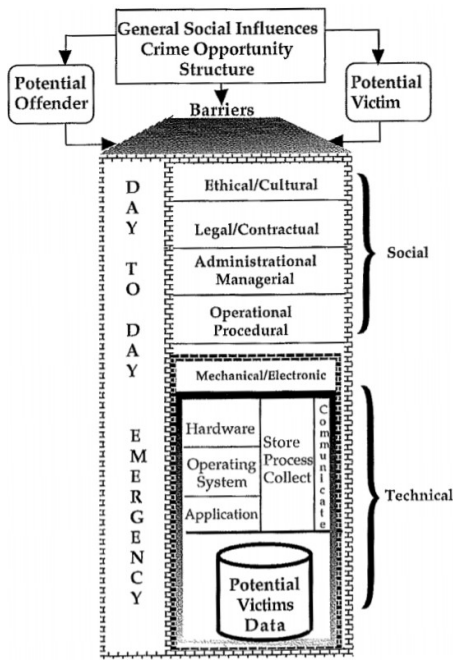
General Social Influences
Crime Opportunity Structure

Potential Offender

Potential Victim

Barriers

DAY TO DAY

EMERGENCY

Ethical/Cultural

Legal/Contractual

Administrational Managerial

Operational Procedural

Social

Mechanical/Electronic

Hardware

Operating System

Application

Store Process Collect

Communicate

Technical

Potential Victims Data